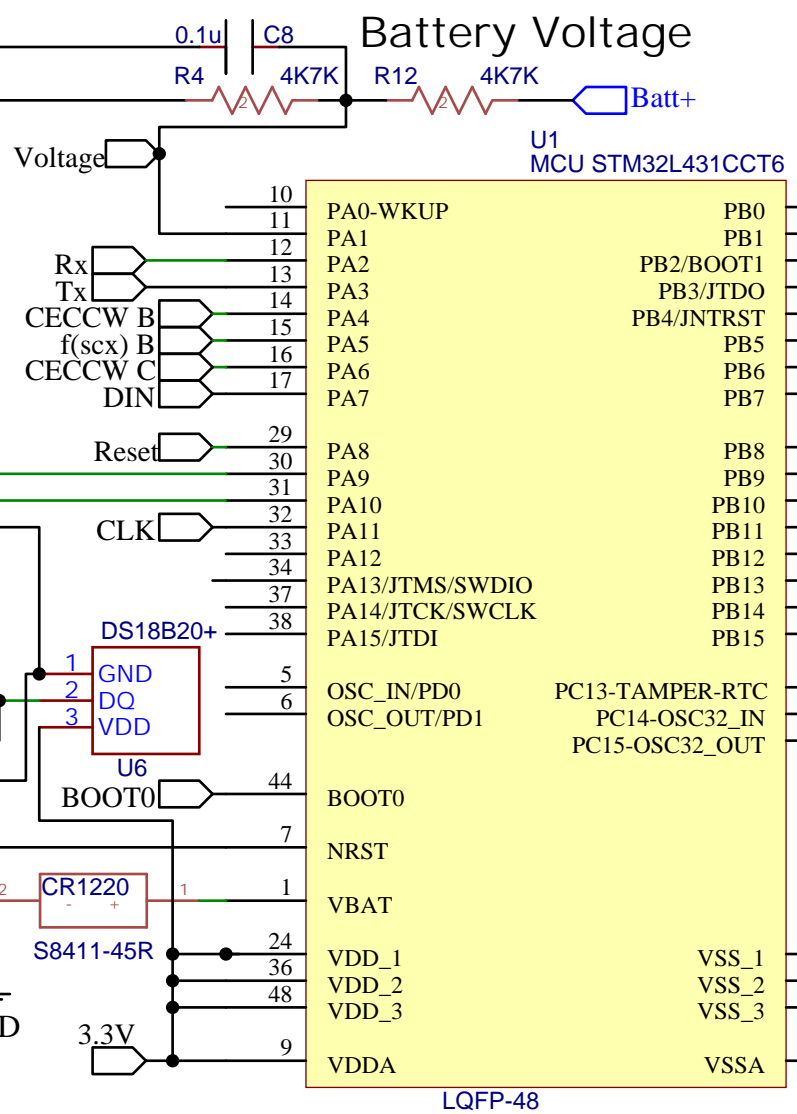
Battery Voltage
0.1u C8
R4 4K7K R12 4K7K
2 2
Batt+
Voltage
U1
MCU STM32L431CCT6

| | | |
|---|---|---|
| 10 | PA0-WKUP | PB0 |
| 11 | PA1 | PB1 |
| 12 | PA2 | PB2/BOOT1 |
| 13 | PA3 | PB3/JTDO |
| 14 | PA4 | PB4/JNTRST |
| 15 | PA5 | PB5 |
| 16 | PA6 | PB6 |
| 17 | PA7 | PB7 |
| 29 | PA8 | PB8 |
| 30 | PA9 | PB9 |
| 31 | PA10 | PB10 |
| 32 | PA11 | PB11 |
| 33 | PA12 | PB12 |
| 34 | PA13/JTMS/SWDIO | PB13 |
| 37 | PA14/JTCK/SWCLK | PB14 |
| 38 | PA15/JTDI | PB15 |
| 5 | OSC_IN/PD0 | PC13-TAMPER-RTC |
| 6 | OSC_OUT/PD1 | PC14-OSC32_IN |
| | | PC15-OSC32_OUT |
| 44 | BOOT0 | |
| 7 | NRST | |
| 1 | VBAT | |
| 24 | VDD_1 | VSS_1 |
| 36 | VDD_2 | VSS_2 |
| 48 | VDD_3 | VSS_3 |
| 9 | VDDA | VSSA |

Rx
Tx
CECCW B
f(scx) B
CECCW C
DIN
Reset
CLK
DS18B20+
1 GND
2 DQ
3 VDD
U6
BOOT0
2 CR1220 1
- +
S8411-45R
D
3.3V
LQFP-48